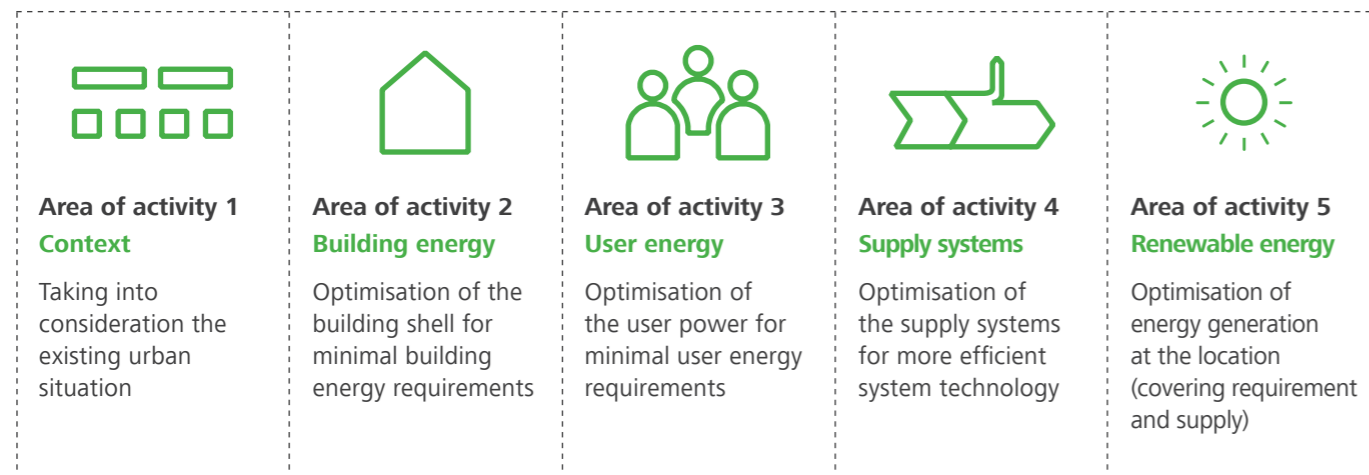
Area of activity 1
Context
Taking into consideration the existing urban situation

Area of activity 2
Building energy
Optimisation of the building shell for minimal building energy requirements

Area of activity 3
User energy
Optimisation of the user power for minimal user energy requirements

Area of activity 4
Supply systems
Optimisation of the supply systems for more efficient system technology

Area of activity 5
Renewable energy
Optimisation of energy generation at the location (covering requirement and supply)